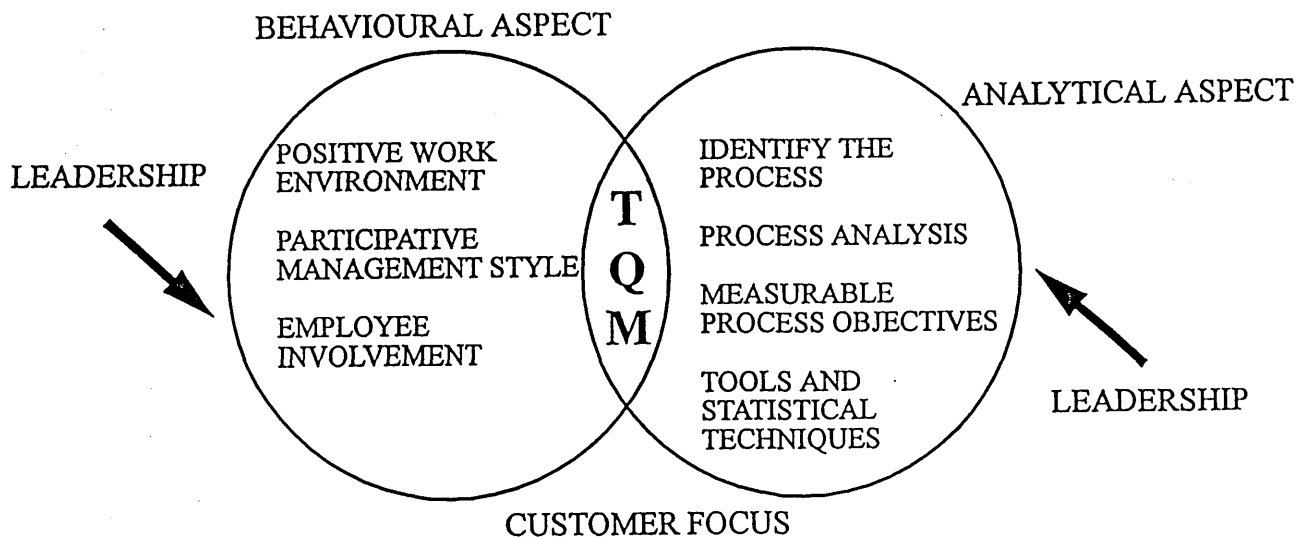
BEHAVIOURAL ASPECT

ANALYTICAL ASPECT

LEADERSHIP

POSITIVE WORK ENVIRONMENT

PARTICIPATIVE MANAGEMENT STYLE

EMPLOYEE INVOLVEMENT

T
Q
M

IDENTIFY THE PROCESS

PROCESS ANALYSIS

MEASURABLE PROCESS OBJECTIVES

TOOLS AND STATISTICAL TECHNIQUES

LEADERSHIP

CUSTOMER FOCUS